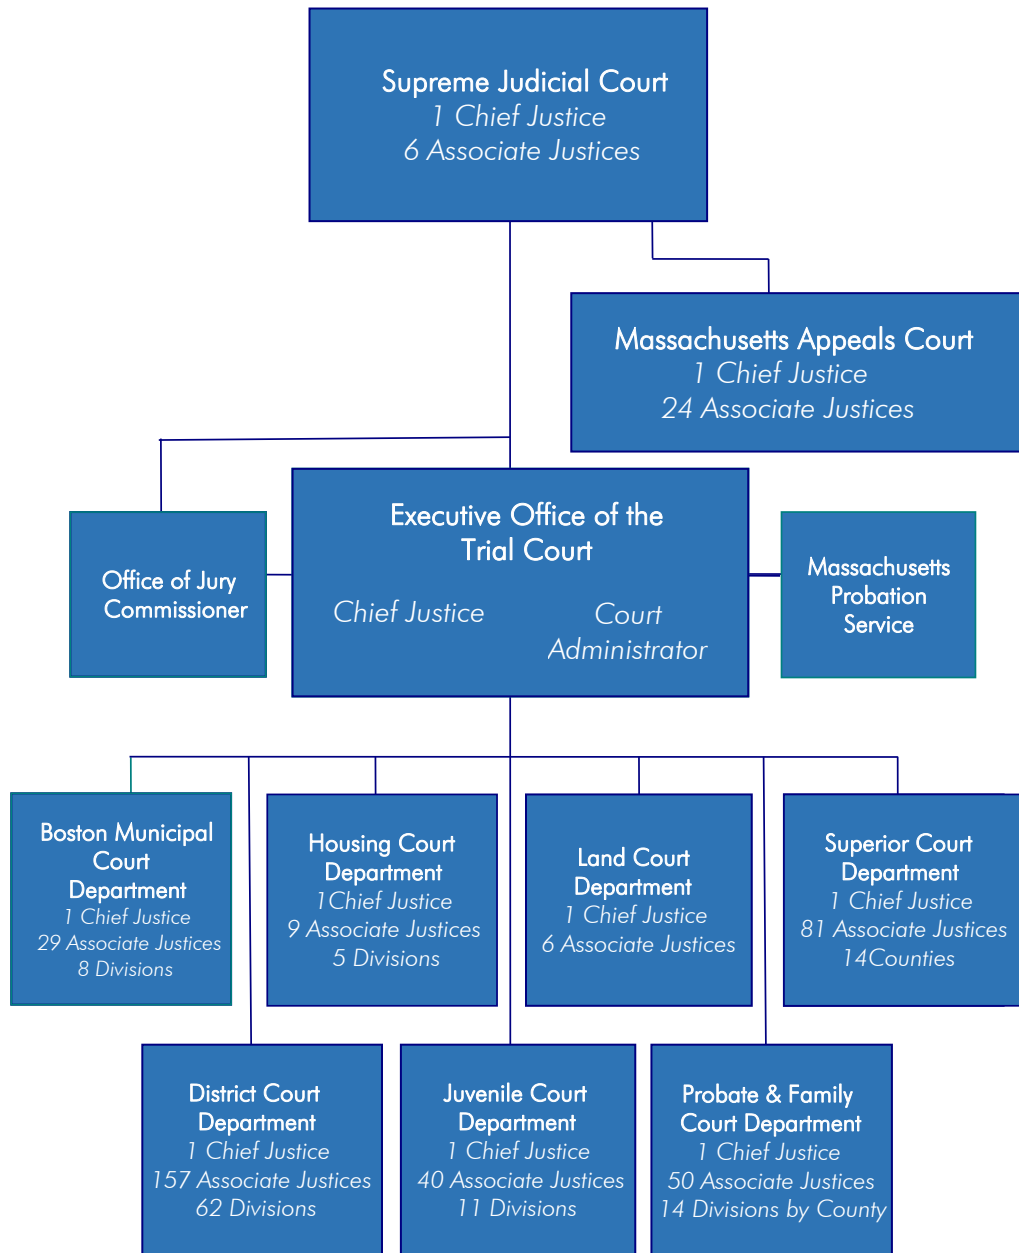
Supreme Judicial Court
1 Chief Justice
6 Associate Justices

Massachusetts Appeals Court
1 Chief Justice
24 Associate Justices

Office of Jury Commissioner

Executive Office of the Trial Court
Chief Justice
Court Administrator

Massachusetts Probation Service

Boston Municipal Court Department
1 Chief Justice
29 Associate Justices
8 Divisions

Housing Court Department
1Chief Justice
9 Associate Justices
5 Divisions

Land Court Department
1 Chief Justice
6 Associate Justices

Superior Court Department
1 Chief Justice
81 Associate Justices
14Counties

District Court Department
1 Chief Justice
157 Associate Justices
62 Divisions

Juvenile Court Department
1 Chief Justice
40 Associate Justices
11 Divisions

Probate & Family Court Department
1 Chief Justice
50 Associate Justices
14 Divisions by County